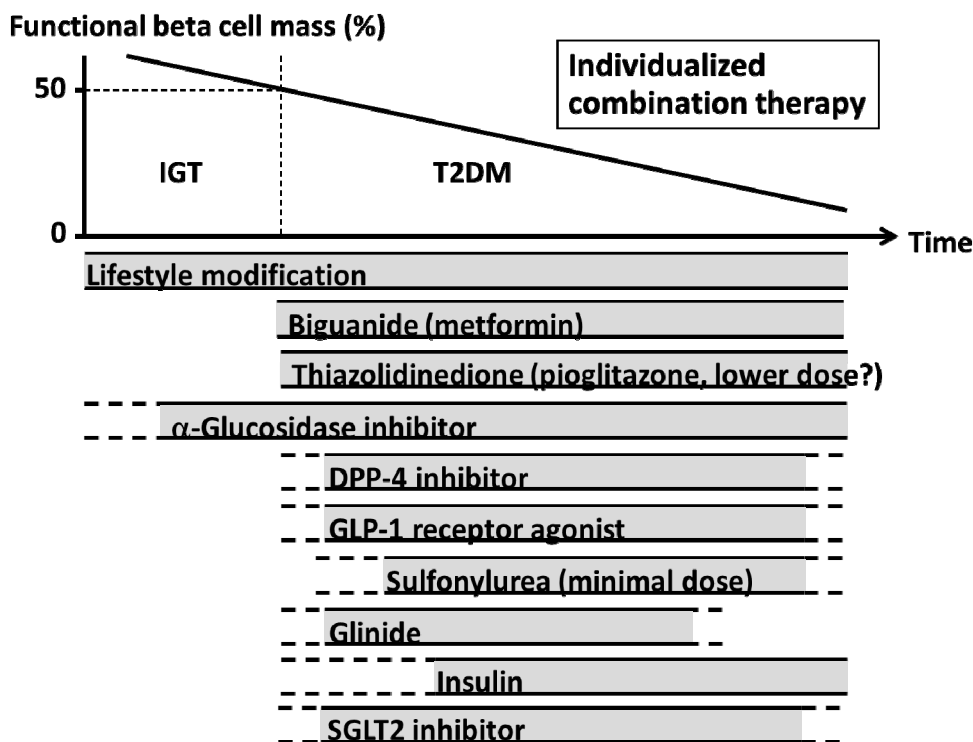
Functional beta cell mass (%)

Individualized combination therapy

50

0

IGT

T2DM

Time

Lifestyle modification

Biguanide (metformin)

Thiazolidinedione (pioglitazone, lower dose?)

$\alpha$-Glucosidase inhibitor

DPP-4 inhibitor

GLP-1 receptor agonist

Sulfonylurea (minimal dose)

Glinide

Insulin

SGLT2 inhibitor